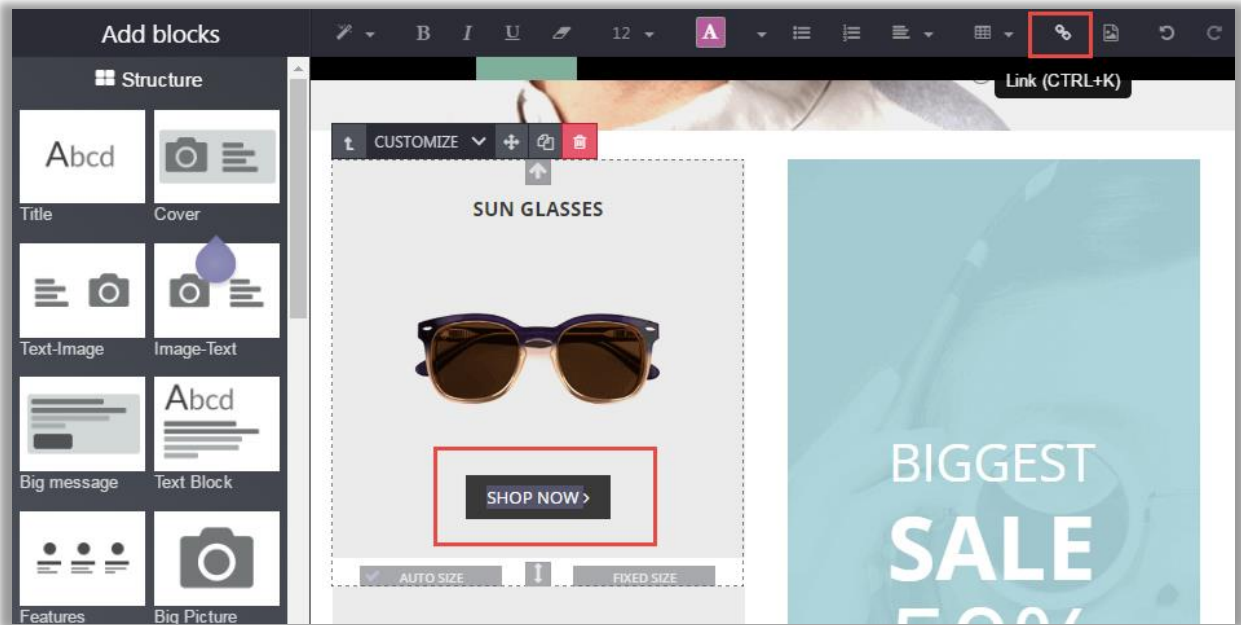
Add blocks

Structure

Abcd

Title

Cover

Text-Image

Image-Text

Big message

Abcd

Text Block

Features

Big Picture

B I U 12 A

Link (CTRL+K)

CUSTOMIZE

SUN GLASSES

SHOP NOW ›

AUTO SIZE

FIXED SIZE

BIGGEST

SALE

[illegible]